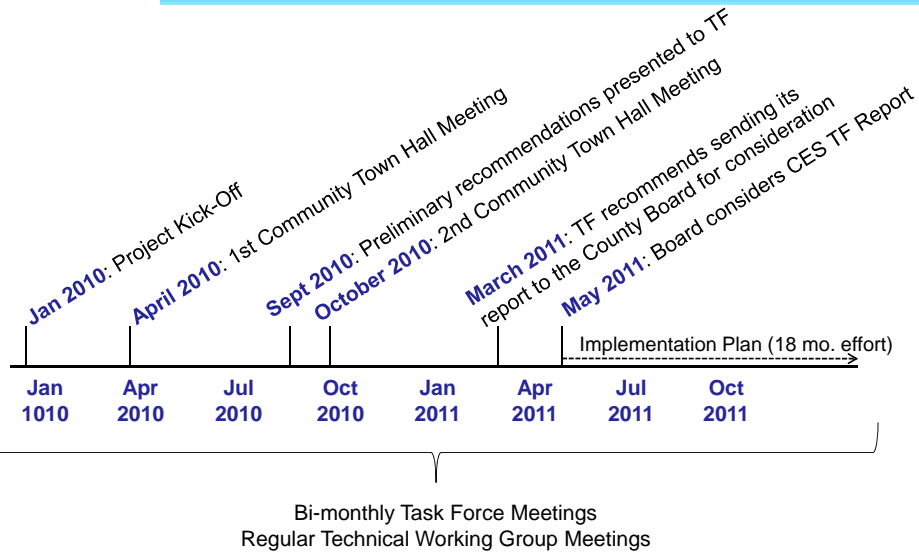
Jan 2010: Project Kick-Off

April 2010: 1st Community Town Hall Meeting

Sept 2010: Preliminary recommendations presented to TF

October 2010: 2nd Community Town Hall Meeting

March 2011: TF recommends sending its report to the County Board for consideration

May 2011: Board considers CES TF Report

Implementation Plan (18 mo. effort)

Jan 1010

Apr 2010

Jul 2010

Oct 2010

Jan 2011

Apr 2011

Jul 2011

Oct 2011

Bi-monthly Task Force Meetings
Regular Technical Working Group Meetings